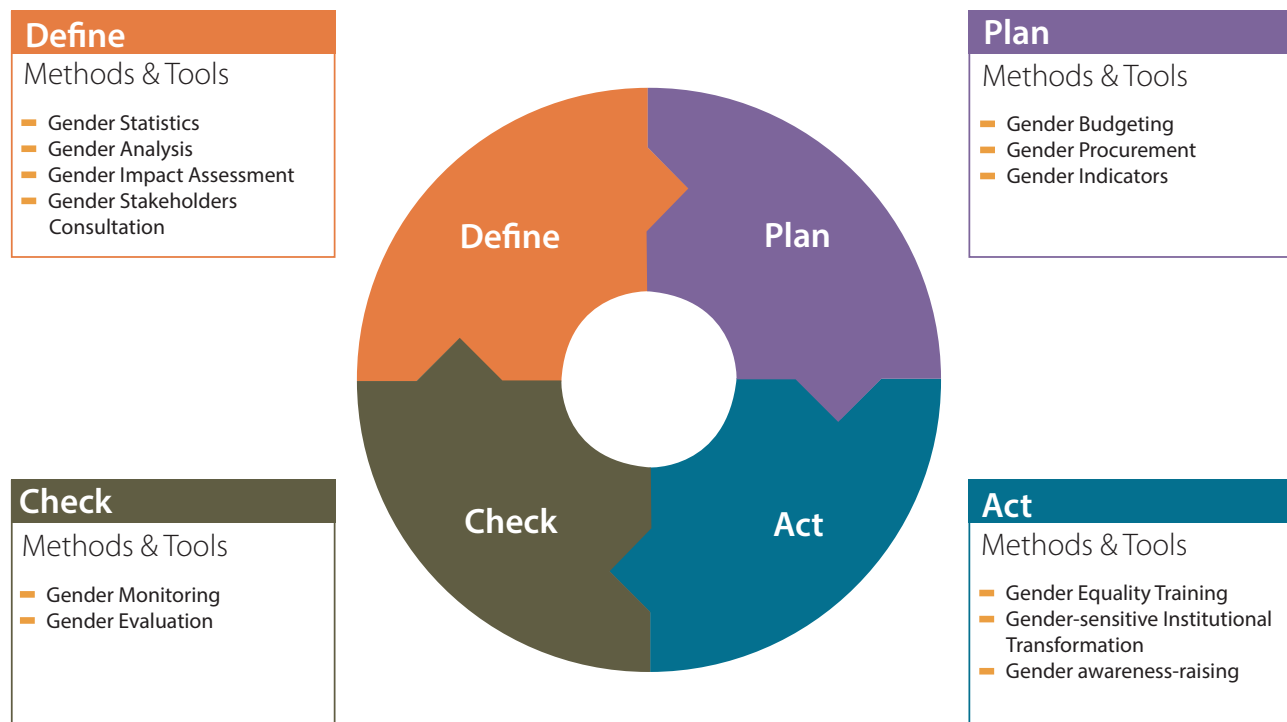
Define
Methods & Tools

- Gender Statistics
- Gender Analysis
- Gender Impact Assessment
- Gender Stakeholders Consultation

Plan
Methods & Tools

- Gender Budgeting
- Gender Procurement
- Gender Indicators

Define

Plan

Check

Act

Check
Methods & Tools

- Gender Monitoring
- Gender Evaluation

Act
Methods & Tools

- Gender Equality Training
- Gender-sensitive Institutional Transformation
- Gender awareness-raising